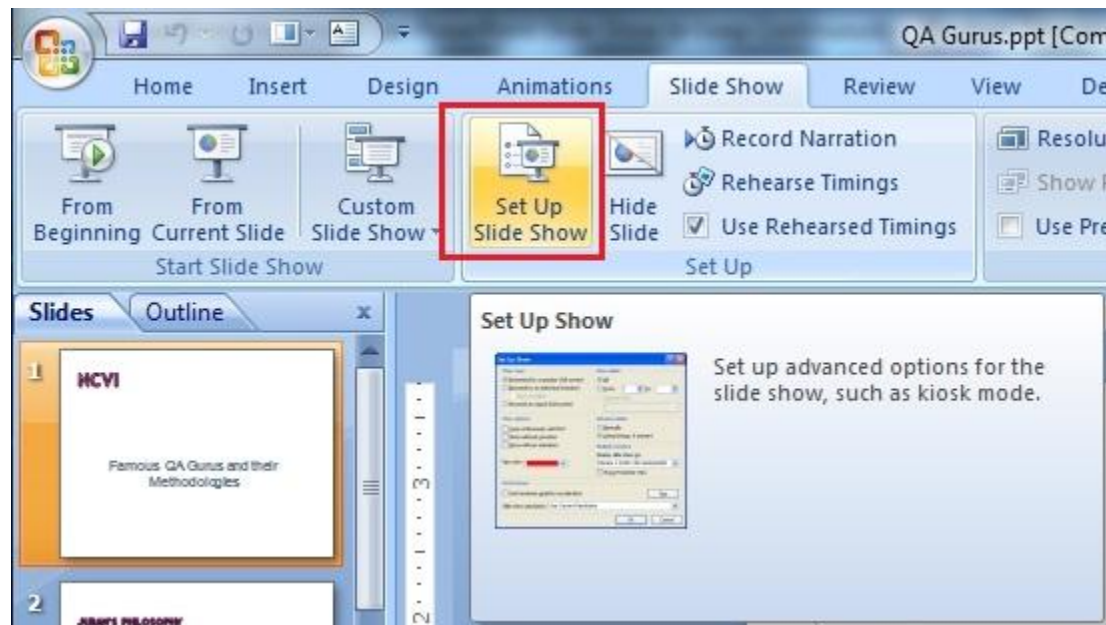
QA Gurus.ppt [Com

Home Insert Design Animations Slide Show Review View De

From Beginning From Current Slide Custom Slide Show Set Up Slide Show Hide Slide Record Narration Rehearse Timings Use Rehearsed Timings Resolu Show Use Pre

Start Slide Show Set Up

Slides Outline x

1 HCVI

Famous QA Gurus and their Methodologies

2 JURAN'S PHILOSOPHY

Set Up Show

Set up advanced options for the slide show, such as kiosk mode.

3

2